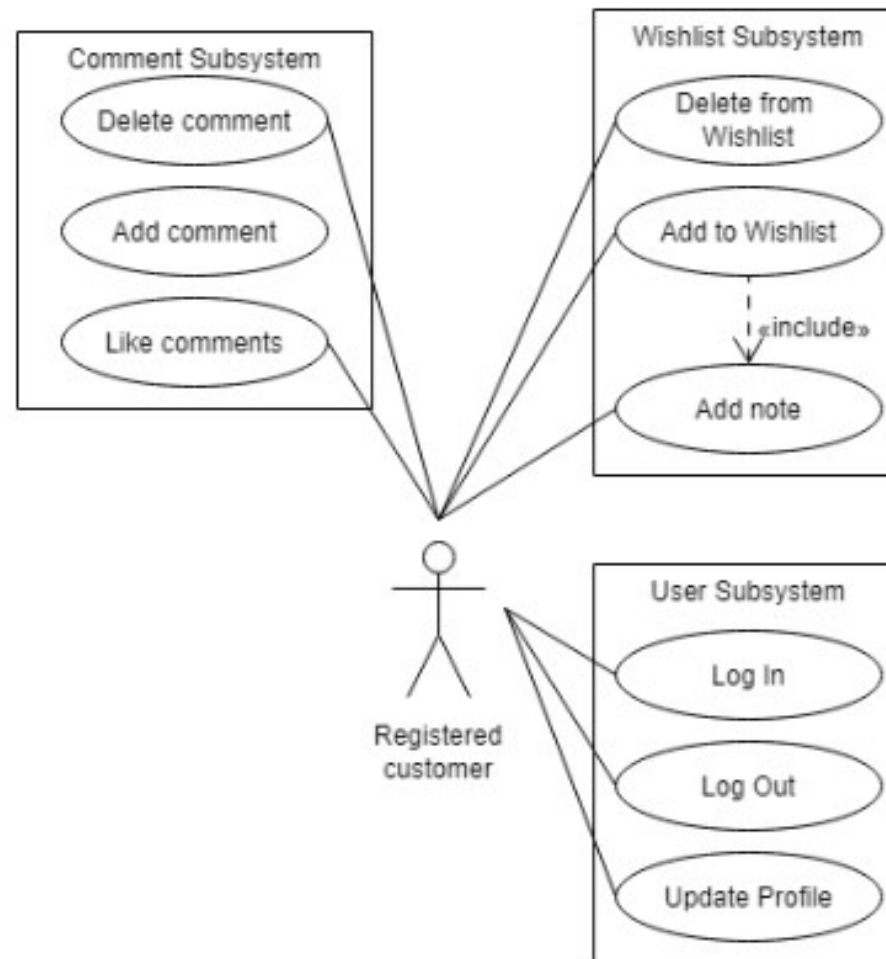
Comment Subsystem

Delete comment

Add comment

Like comments

Wishlist Subsystem

Delete from Wishlist

Add to Wishlist

«include»

Add note

Registered customer

User Subsystem

Log In

Log Out

Update Profile